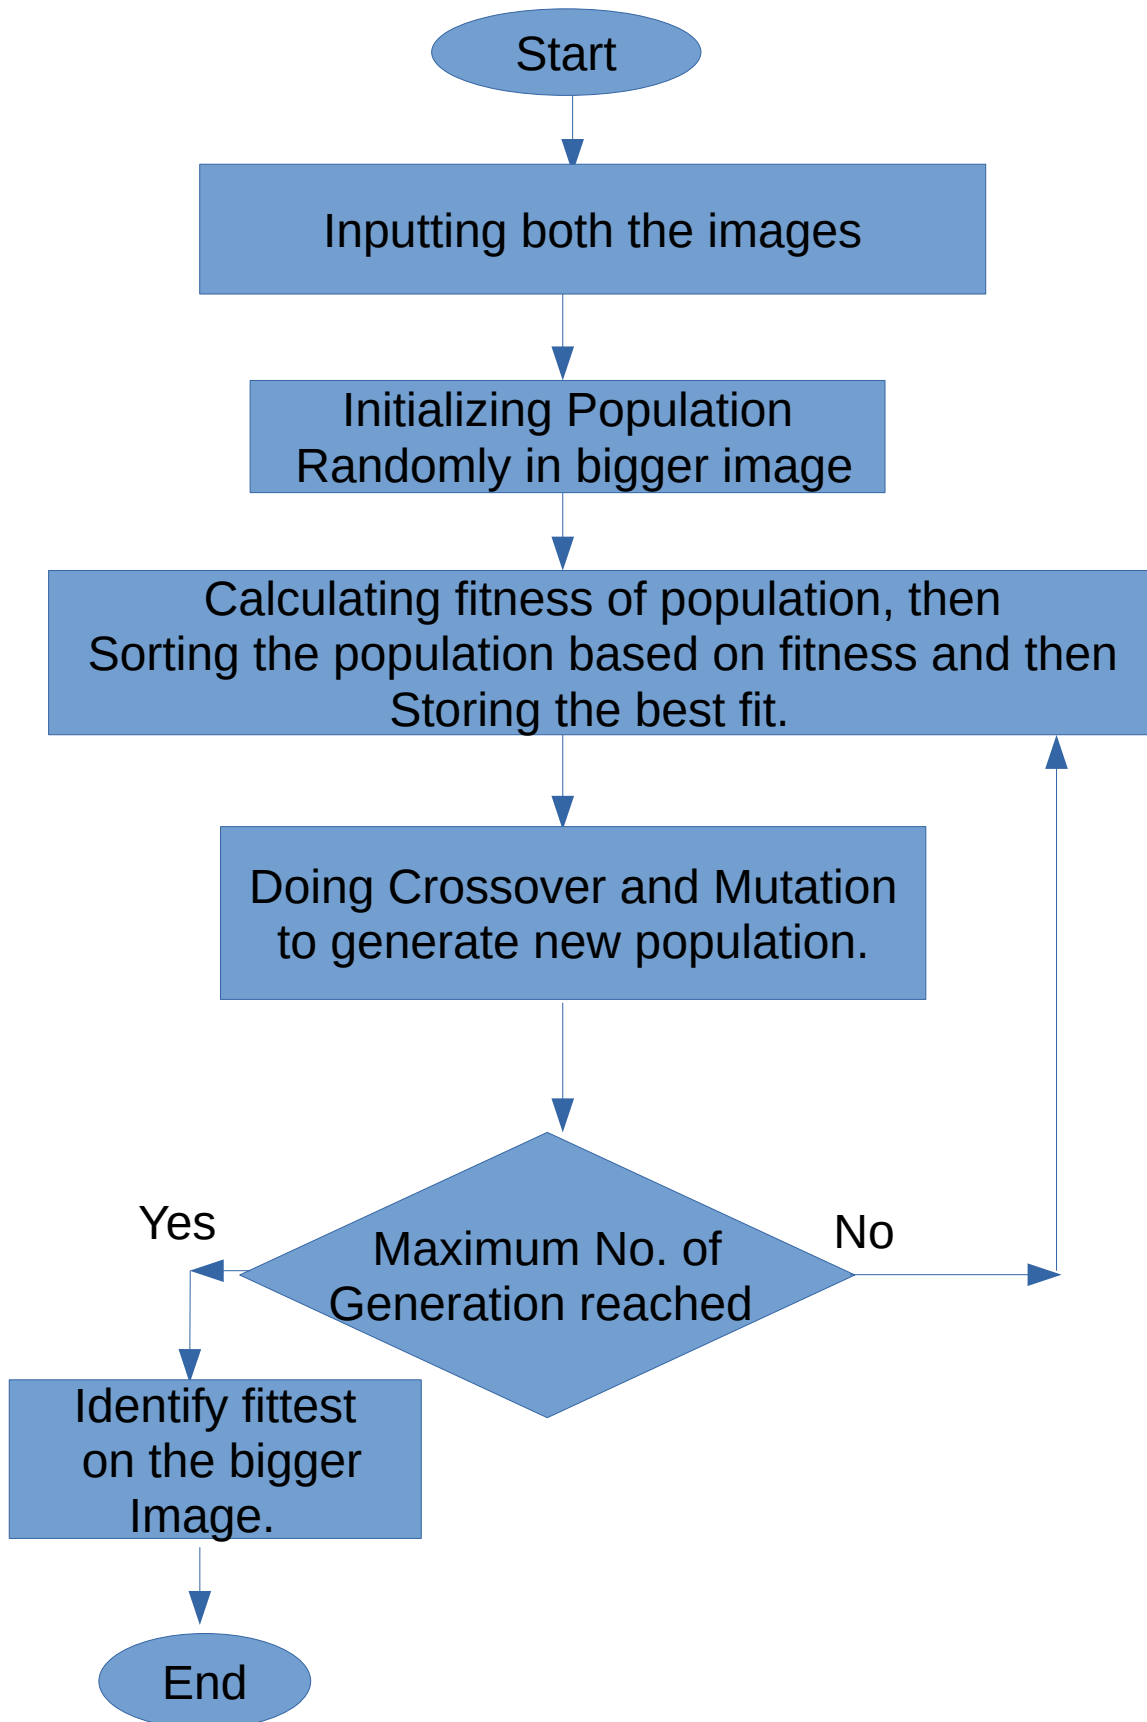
Start

Inputting both the images

Initializing Population Randomly in bigger image

Calculating fitness of population, then Sorting the population based on fitness and then Storing the best fit.

Doing Crossover and Mutation to generate new population.

Yes

Maximum No. of Generation reached

No

Identify fittest on the bigger Image.

End